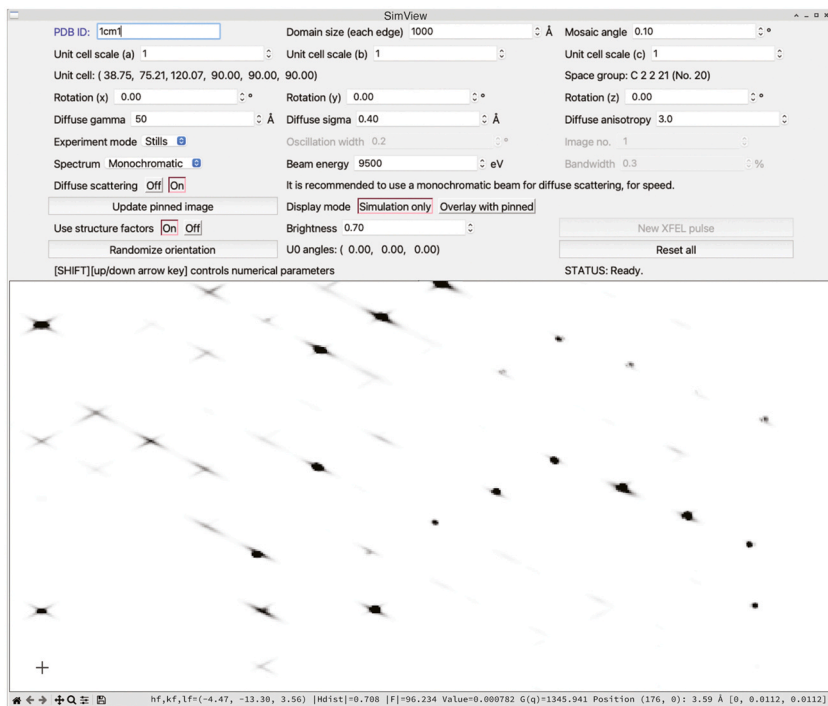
SimView

PDB ID: 1cm1

Domain size (each edge) 1000 Å

Mosaic angle 0.10 °

Unit cell scale (a) 1

Unit cell scale (b) 1

Unit cell scale (c) 1

Unit cell: ( 38.75, 75.21, 120.07, 90.00, 90.00, 90.00)

Space group: C 2 2 21 (No. 20)

Rotation (x) 0.00 °

Rotation (y) 0.00 °

Rotation (z) 0.00 °

Diffuse gamma 50 Å

Diffuse sigma 0.40 Å

Diffuse anisotropy 3.0

Experiment mode Stills

Oscillation width 0.2 °

Image no. 1

Spectrum Monochromatic

Beam energy 9500 eV

Bandwidth 0.3 %

Diffuse scattering Off On

It is recommended to use a monochromatic beam for diffuse scattering, for speed.

Update pinned image

Display mode Simulation only Overlay with pinned

Use structure factors On Off

Brightness 0.70

New XFEL pulse

Randomize orientation

U0 angles: ( 0.00, 0.00, 0.00)

Reset all

[SHIFT][up/down arrow key] controls numerical parameters

STATUS: Ready.

+

hf,kf,lf=(-4.47, -13.30, 3.56) |Hdist|=0.708 |F|=96.234 Value=0.000782 G(q)=1345.941 Position (176, 0): 3.59 Å [0, 0.0112, 0.0112]